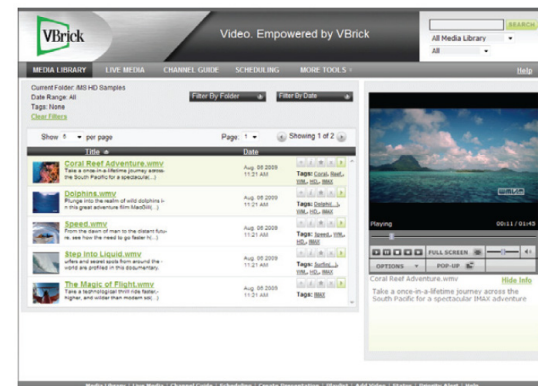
VBrick

Video. Empowered by VBrick

SEARCH

All Media Library

All

MEDIA LIBRARY LIVE MEDIA CHANNEL GUIDE SCHEDULING MORE TOOLS

Help

Current Folder: /MS HD Samples
Date Range: All
Tags: None
Clear Filters

Filter By Folder

Filter By Date

Show per page

Page: 1

Showing 1 of 2

Title

Date

Coral Reef Adventure.wmv
Take a once-in-a-lifetime journey across the South Pacific for a spectacular...
Aug. 06 2009 11:21 AM
Tags: Coral, Reef, WM, HD, IMAX

Dolphins.wmv
Plunge into the realm of wild dolphins in this great adventure film MacGill...
Aug. 06 2009 11:21 AM
Tags: Dolphin, WM, HD, IMAX

Speed.wmv
From the dawn of man to the distant future, see how the need to go faster h...
Aug. 06 2009 11:21 AM
Tags: Speed, WM, HD, IMAX

Step Into Liquid.wmv
Surfers and secret spots from around the world are profiled in this documentary.
Aug. 06 2009 11:21 AM
Tags: Surfing, WM, HD, IMAX

The Magic of Flight.wmv
Take a technological thrill ride faster, higher, and wilder than modern sci...
Aug. 06 2009 11:21 AM
Tags: IMAX

Playing

00:11 / 01:43

FULL SCREEN

OPTIONS

POP-UP

Coral Reef Adventure.wmv

Hide Info

Take a once-in-a-lifetime journey across the South Pacific for a spectacular IMAX adventure

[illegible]